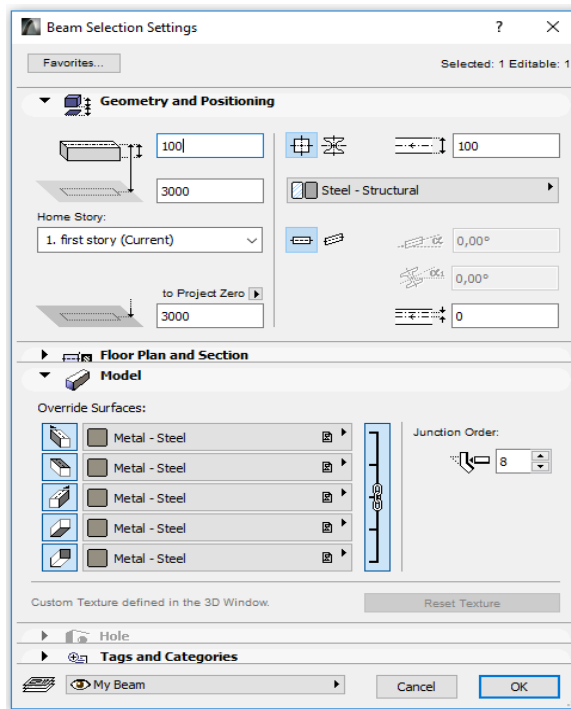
Beam Selection Settings

?

Favorites...

Selected: 1 Editable: 1

Geometry and Positioning

100

3000

Home Story:

1. first story (Current)

to Project Zero

3000

100

Steel - Structural

0,00°

0,00°

0

Floor Plan and Section

Model

Override Surfaces:

Metal - Steel

Metal - Steel

Metal - Steel

Metal - Steel

Metal - Steel

Junction Order:

8

Custom Texture defined in the 3D Window.

Reset Texture

Hole

Tags and Categories

My Beam

Cancel

OK